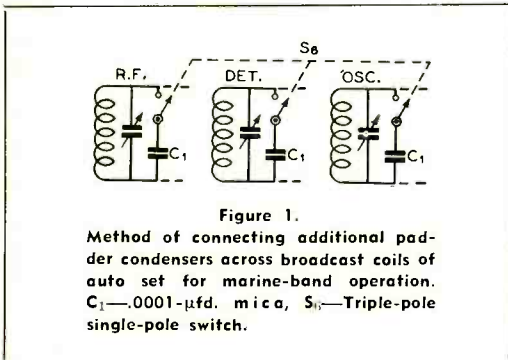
$S_6$

R.F.

DET.

OSC.

$C_1$

$C_1$

$C_1$

Figure 1.

Method of connecting additional padder condensers across broadcast coils of auto set for marine-band operation. $C_1$—.0001-μfd. mica, $S_6$—Triple-pole single-pole switch.